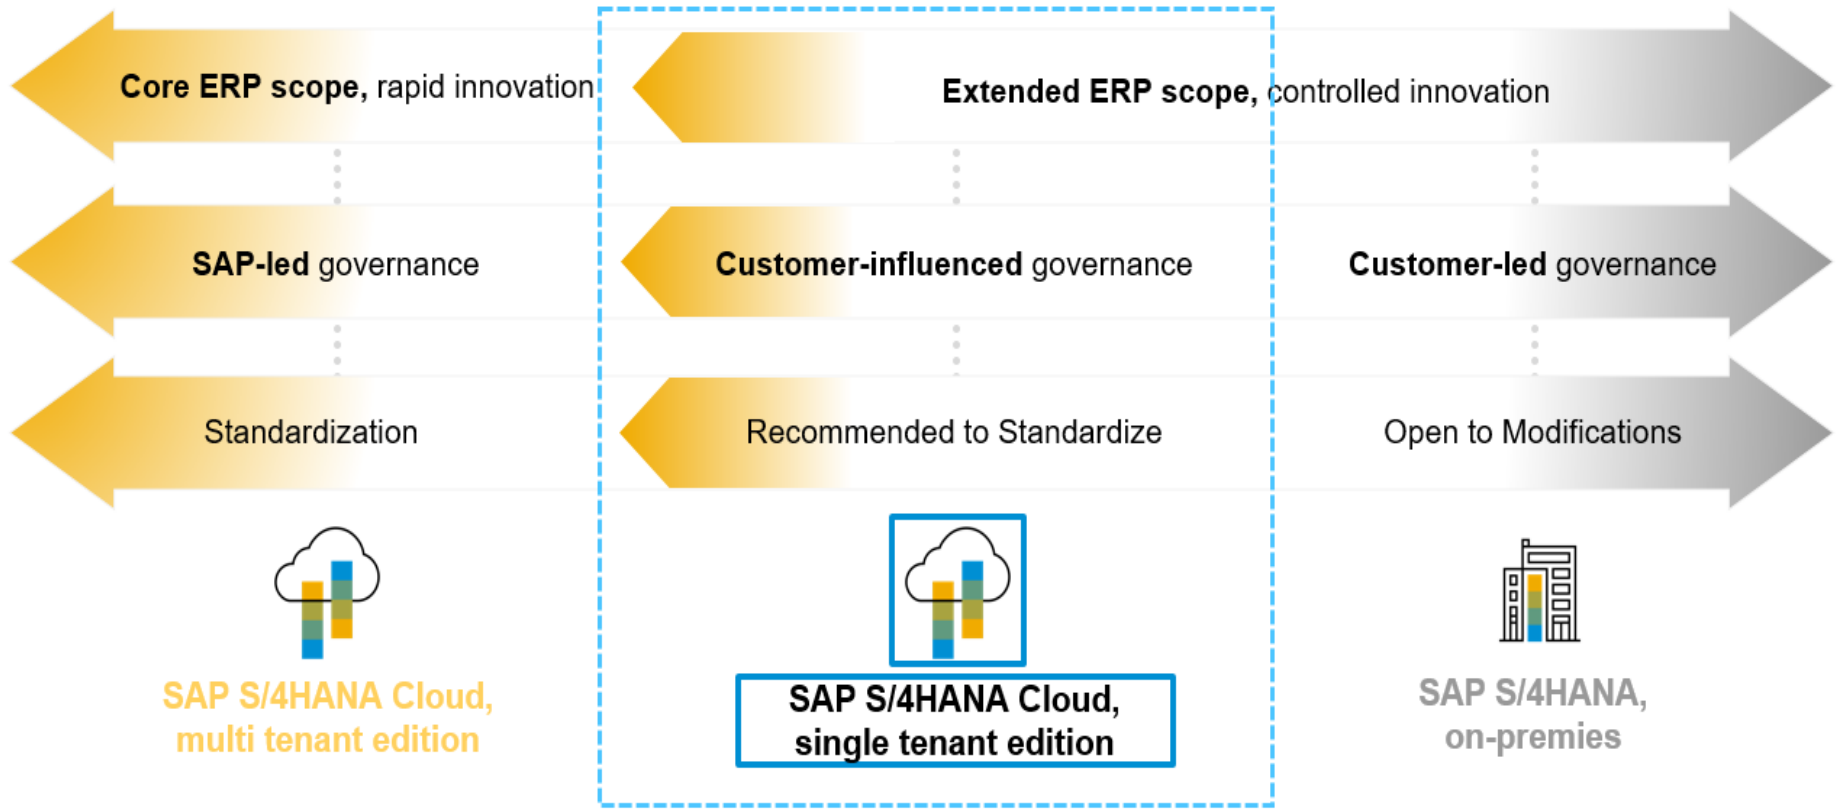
Core ERP scope, rapid innovation

Extended ERP scope, controlled innovation

SAP-led governance

Customer-influenced governance

Customer-led governance

Standardization

Recommended to Standardize

Open to Modifications

SAP S/4HANA Cloud, multi tenant edition

SAP S/4HANA Cloud, single tenant edition

SAP S/4HANA, on-premies